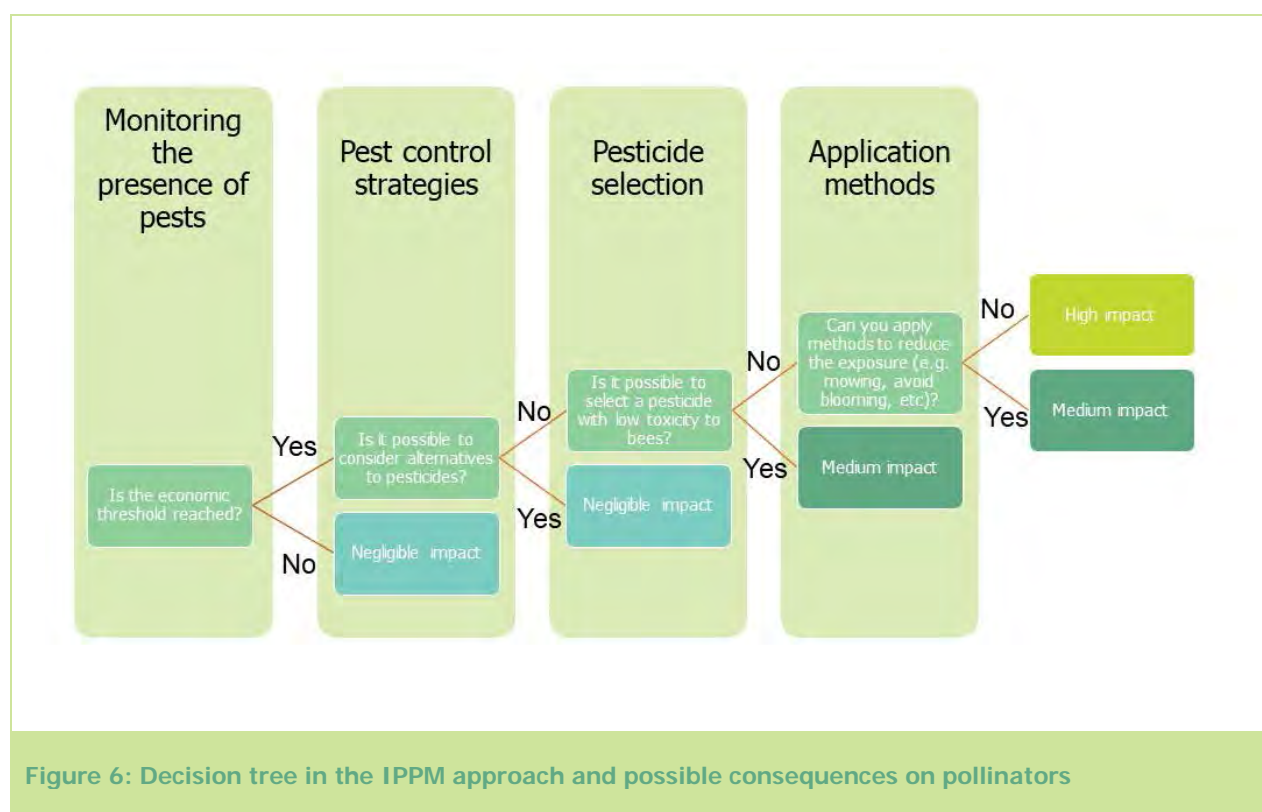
Monitoring the presence of pests

Pest control strategies

Pesticide selection

Application methods

Is the economic threshold reached?

Yes

No

Is it possible to consider alternatives to pesticides?

Negligible impact

No

Yes

Is it possible to select a pesticide with low toxicity to bees?

Negligible impact

No

Yes

Can you apply methods to reduce the exposure (e.g. mowing, avoid blooming, etc)?

Medium impact

No

Yes

High impact

Medium impact

Figure 6: Decision tree in the IPPM approach and possible consequences on pollinators